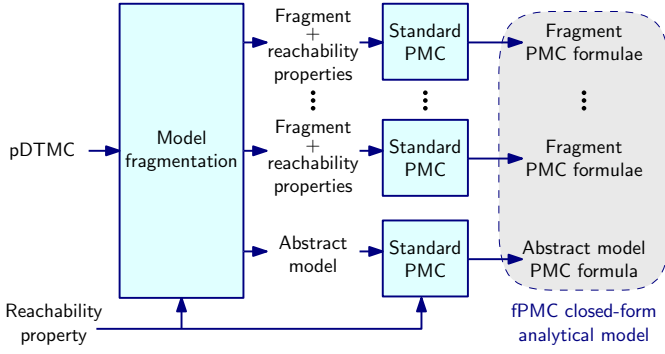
pDTMC

Model fragmentation

Reachability property

Fragment + reachability properties

⋮

Fragment + reachability properties

Abstract model

Standard PMC

⋮

Standard PMC

Standard PMC

Fragment PMC formulae

⋮

Fragment PMC formulae

Abstract model PMC formula

fPMC closed-form analytical model